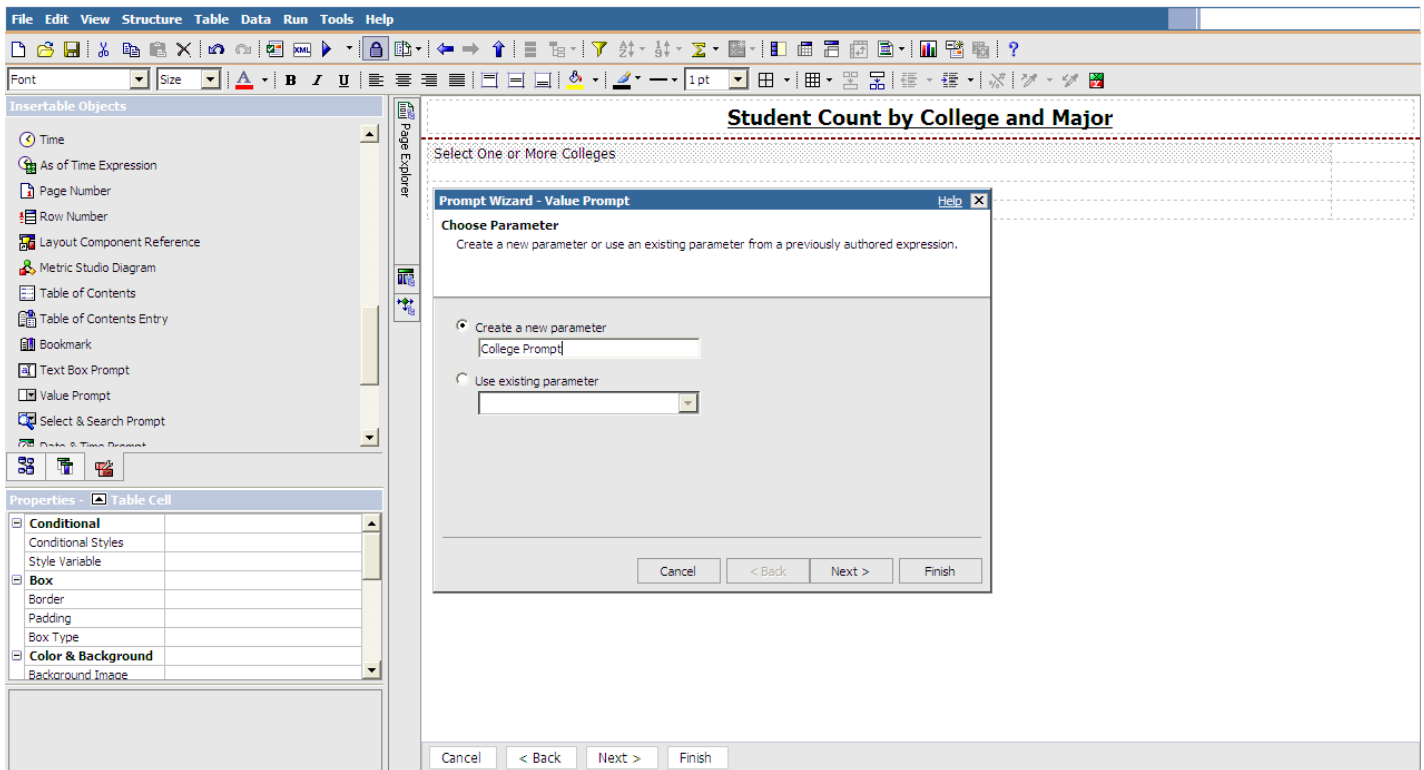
File Edit View Structure Table Data Run Tools Help

Font
Size
B I U
1 pt

Insertable Objects
Time
As of Time Expression
Page Number
Row Number
Layout Component Reference
Metric Studio Diagram
Table of Contents
Table of Contents Entry
Bookmark
Text Box Prompt
Value Prompt
Select & Search Prompt
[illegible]

Page Explorer

Properties - Table Cell

| | |
|---|---|
| Conditional | |
| Conditional Styles | |
| Style Variable | |
| Box | |
| Border | |
| Padding | |
| Box Type | |
| Color & Background | |
| Background Image | |

Student Count by College and Major

Select One or More Colleges

Prompt Wizard - Value Prompt
Help

Choose Parameter
Create a new parameter or use an existing parameter from a previously authored expression.

Create a new parameter
College Prompt
Use existing parameter

Cancel
< Back
Next >
Finish

Cancel
< Back
Next >
Finish